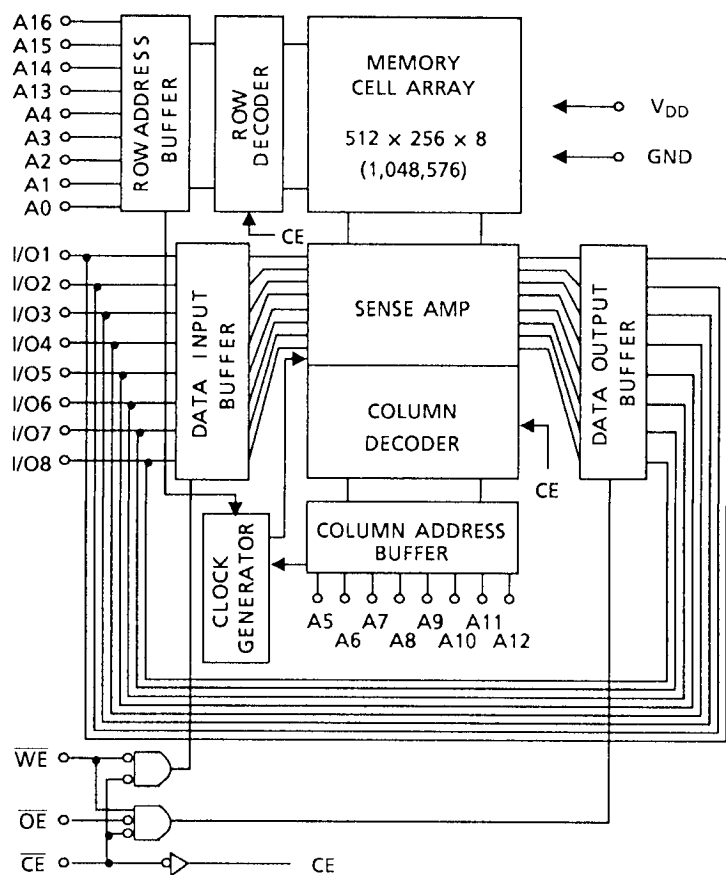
A16
A15
A14
A13
A4
A3
A2
A1
A0

ROW ADDRESS BUFFER

ROW DECODER

MEMORY CELL ARRAY

$512 \times 256 \times 8$

(1,048,576)

$V_{DD}$

GND

CE

I/O1
I/O2
I/O3
I/O4
I/O5
I/O6
I/O7
I/O8

DATA INPUT BUFFER

SENSE AMP

COLUMN DECODER

DATA OUTPUT BUFFER

CE

CLOCK GENERATOR

COLUMN ADDRESS BUFFER

A5 A6 A7 A8 A9 A10 A11 A12

$\overline{WE}$

$\overline{OE}$

$\overline{CE}$

CE